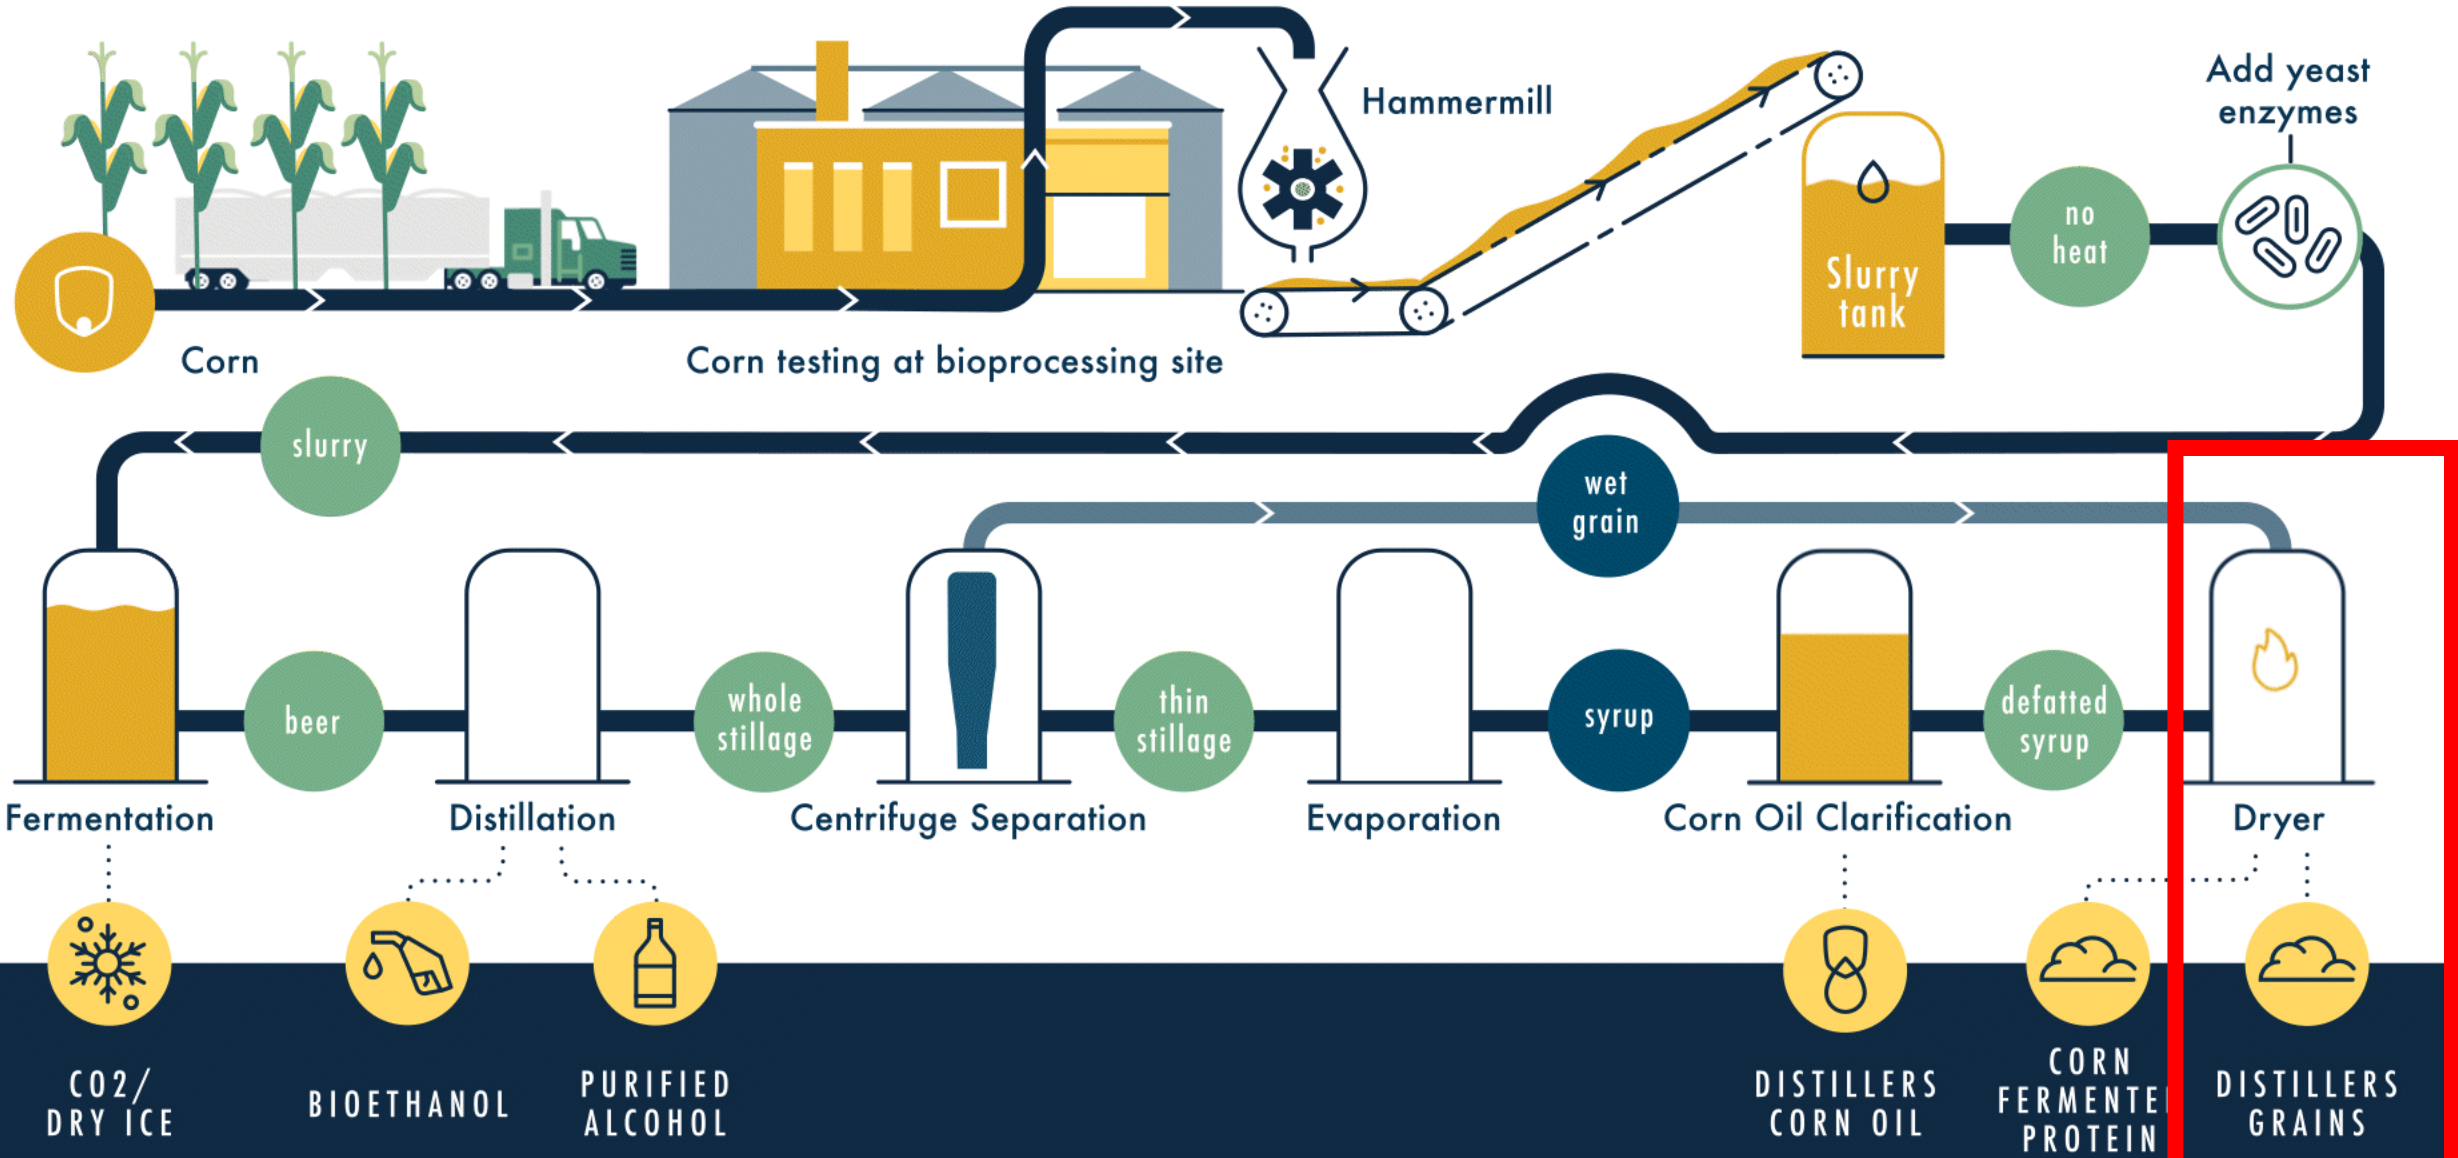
Hammermill

Add yeast enzymes

Corn

Corn testing at bioprocessing site

Slurry tank

no heat

slurry

wet grain

beer

whole stillage

thin stillage

syrup

defatted syrup

Fermentation

Distillation

Centrifuge Separation

Evaporation

Corn Oil Clarification

Dryer

CO2/ DRY ICE

BIOETHANOL

PURIFIED ALCOHOL

DISTILLERS CORN OIL

CORN FERMENTE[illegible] PROTEIN

DISTILLERS GRAINS